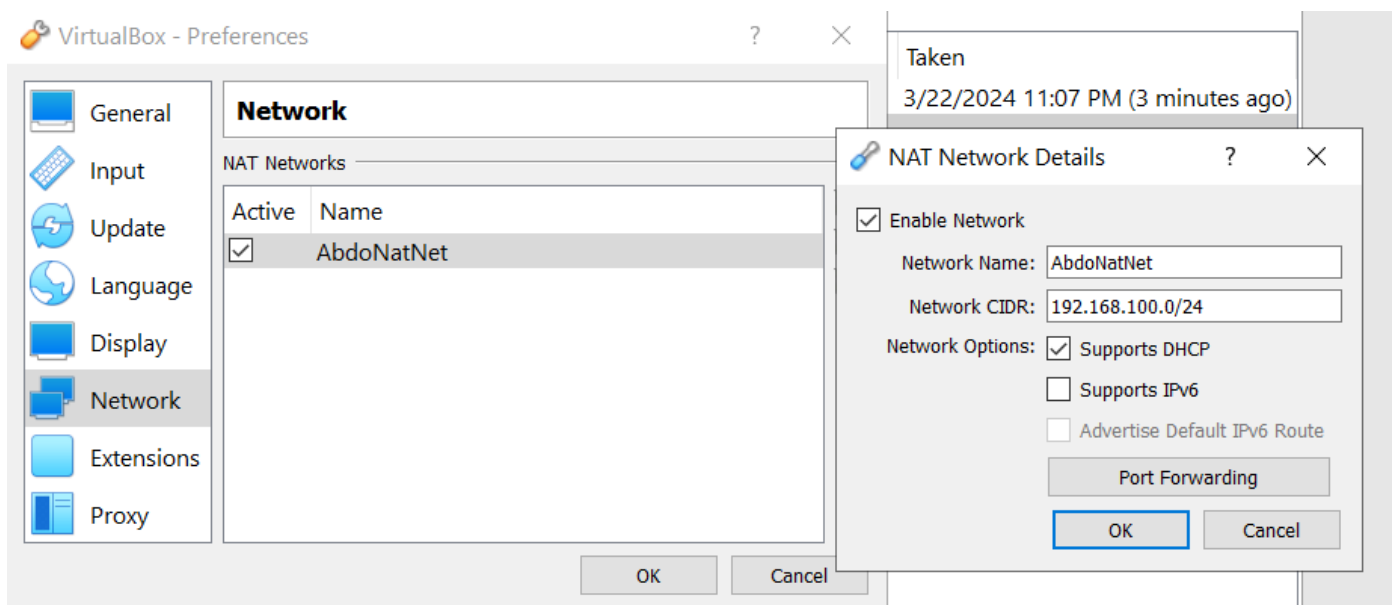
VirtualBox - Preferences ? ×

General
Input
Update
Language
Display
Network
Extensions
Proxy

Network

NAT Networks

| Active | Name |
|---|---|
| ☑ | AbdoNatNet |

OK Cancel

Taken
3/22/2024 11:07 PM (3 minutes ago)

NAT Network Details ? ×

☑ Enable Network

Network Name: AbdoNatNet
Network CIDR: 192.168.100.0/24
Network Options: ☑ Supports DHCP
☐ Supports IPv6
☐ Advertise Default IPv6 Route

Port Forwarding

OK Cancel